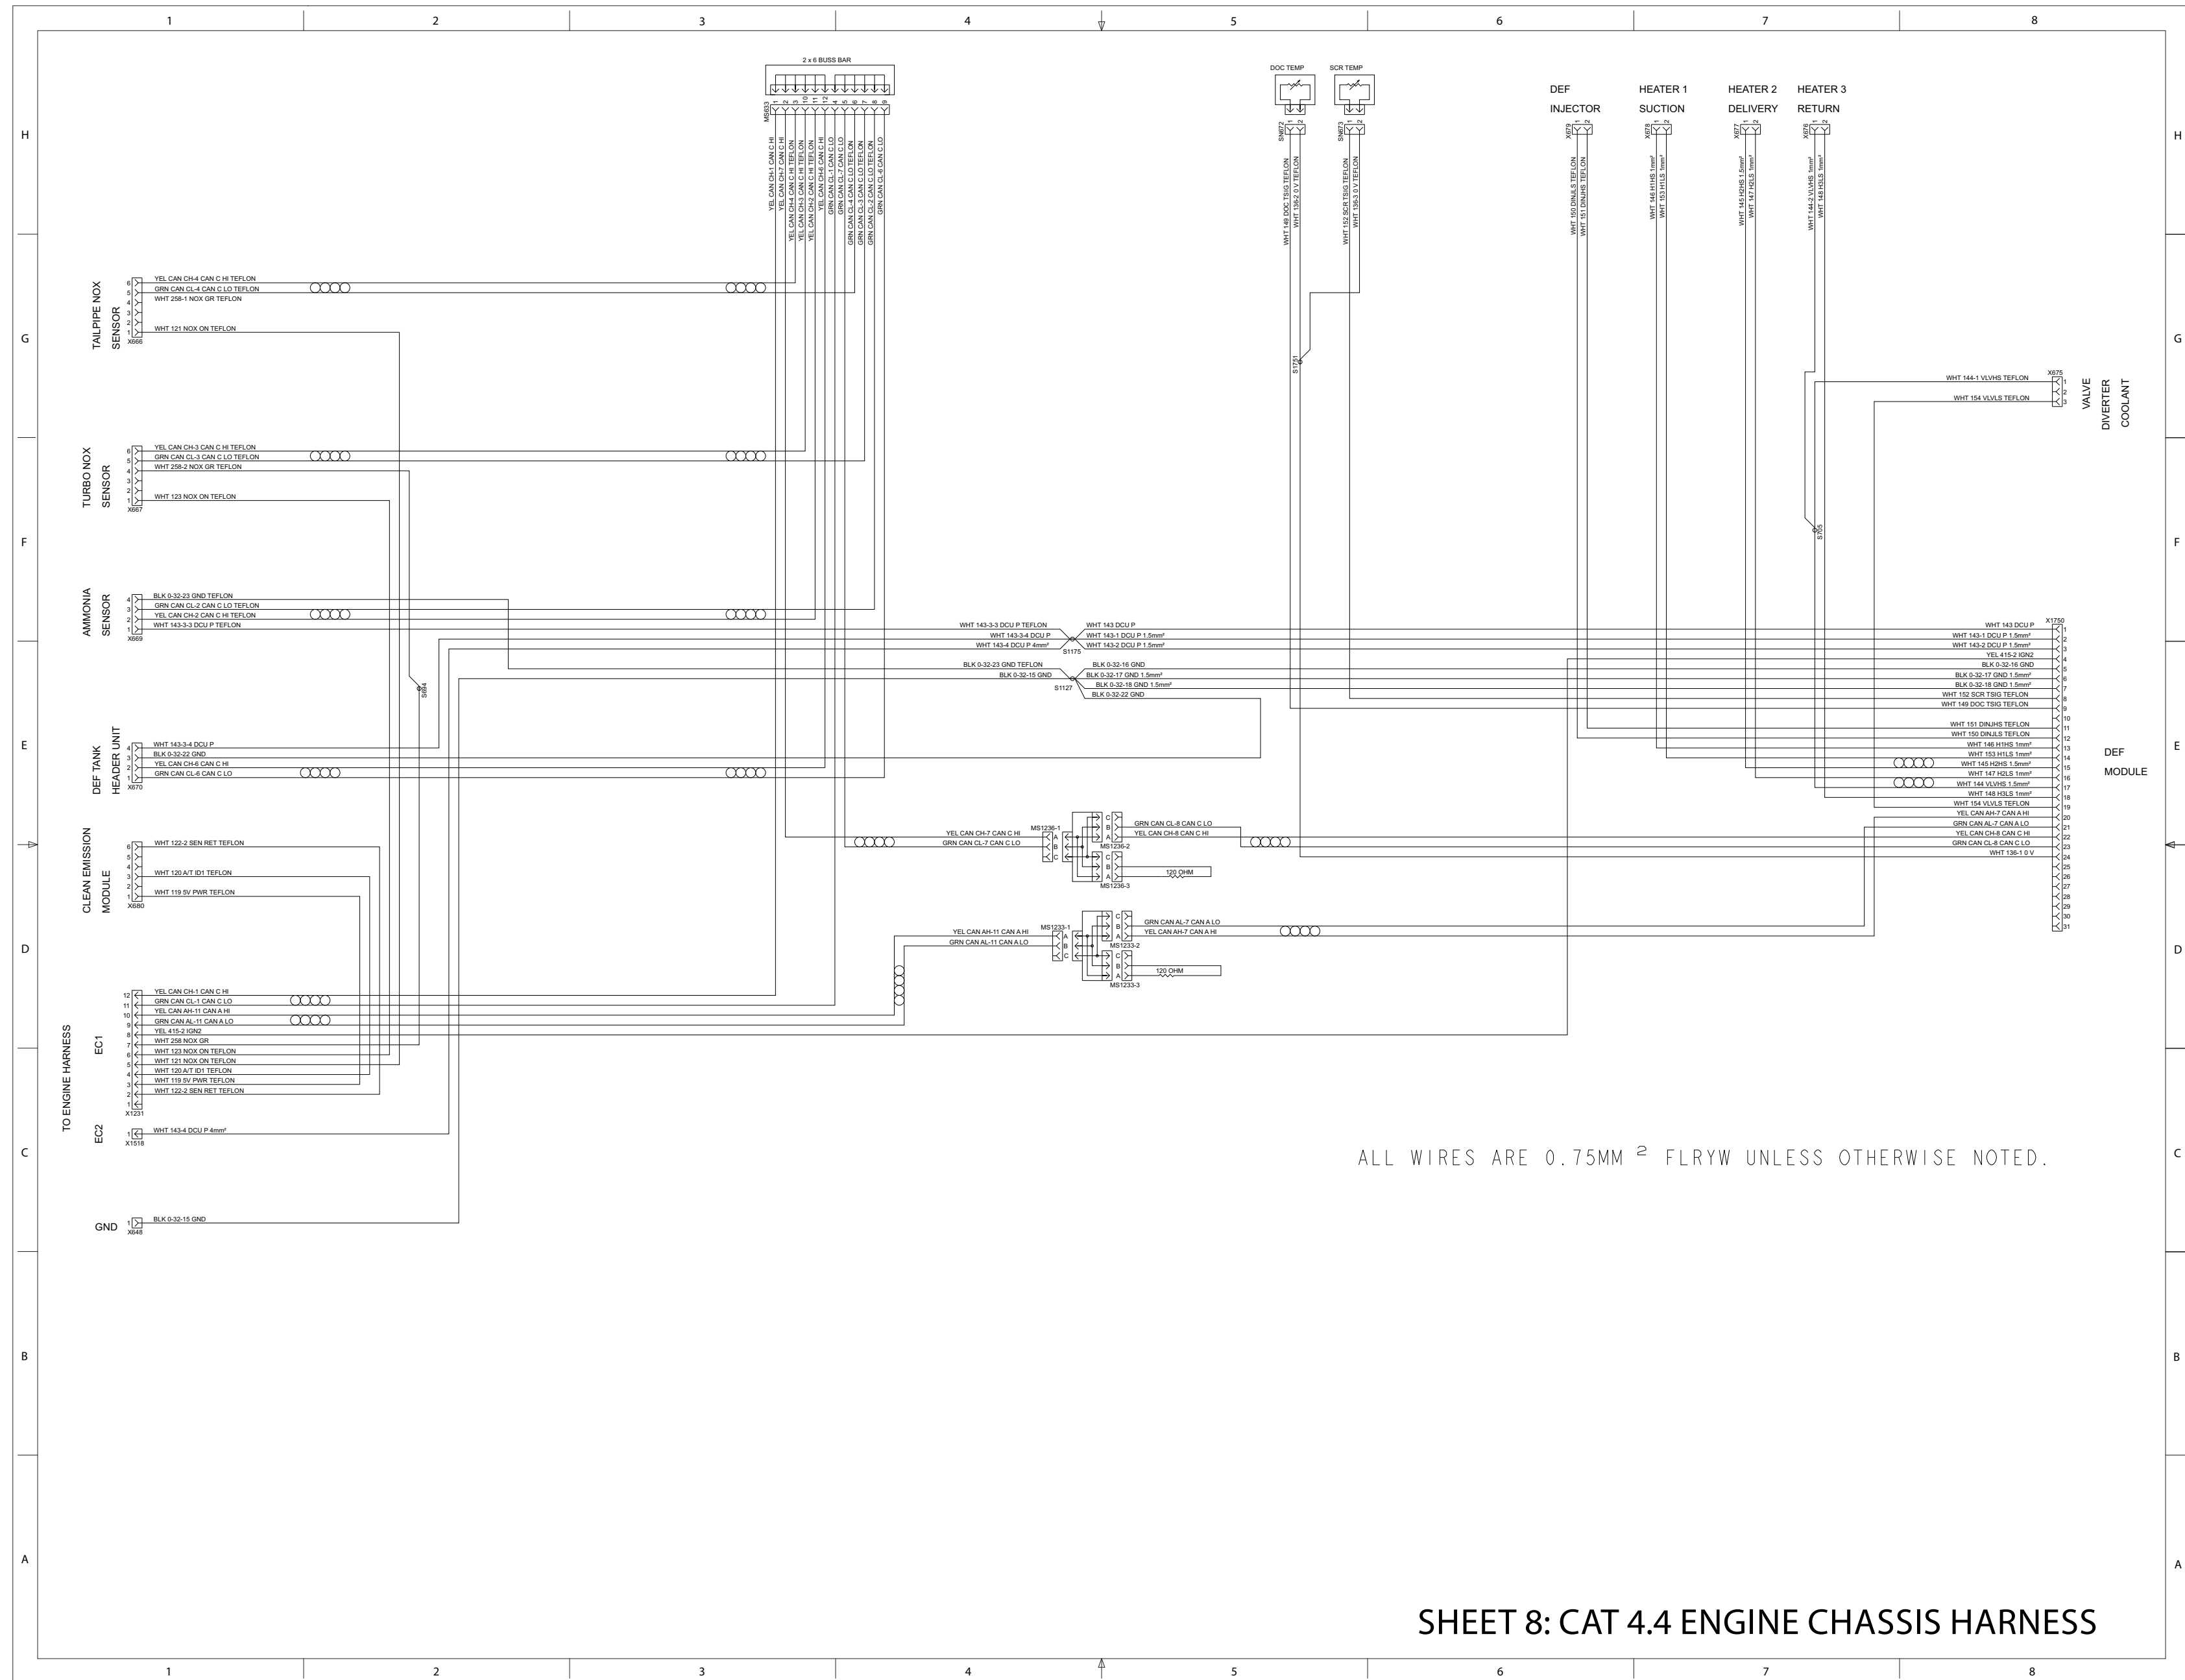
1 2 3 4 5 6 7 8

H G F E D C B A

2 x 6 BUSS BAR

MS633

YEL CAN CH-1 CAN C HI
YEL CAN CH-7 CAN C HI
YEL CAN CH-4 CAN C HI TEFLON
YEL CAN CH-3 CAN C HI TEFLON
YEL CAN CH-2 CAN C HI TEFLON
YEL CAN CH-6 CAN C HI
GRN CAN CL-1 CAN C LO
GRN CAN CL-7 CAN C LO
GRN CAN CL-4 CAN C LO TEFLON
GRN CAN CL-3 CAN C LO TEFLON
GRN CAN CL-2 CAN C LO TEFLON
GRN CAN CL-6 CAN C LO

DOC TEMP
SCR TEMP
SN672
SN673
WHT 149 DOC TSIG TEFLON
WHT 136-2 0 V TEFLON
WHT 152 SCR TSIG TEFLON
WHT 136-3 0 V TEFLON

DEF INJECTOR
HEATER 1 SUCTION
HEATER 2 DELIVERY
HEATER 3 RETURN

X679
X678
X677
X676
WHT 150 DINJLS TEFLON
WHT 151 DINJHS TEFLON
WHT 146 H1HS 1mm²
WHT 153 H1LS 1mm²
WHT 145 H2HS 1.5mm²
WHT 147 H2LS 1mm²
WHT 144-2 VLVHS 1mm²
WHT 148 H3LS 1mm²

TAILPIPE NOX SENSOR
X666
YEL CAN CH-4 CAN C HI TEFLON
GRN CAN CL-4 CAN C LO TEFLON
WHT 258-1 NOX GR TEFLON
WHT 121 NOX ON TEFLON

S1751

X675
WHT 144-1 VLVHS TEFLON
WHT 154 VLVLS TEFLON
VALVE DIVERTER COOLANT

TURBO NOX SENSOR
X667
YEL CAN CH-3 CAN C HI TEFLON
GRN CAN CL-3 CAN C LO TEFLON
WHT 258-2 NOX GR TEFLON
WHT 123 NOX ON TEFLON

S1765

AMMONIA SENSOR
X669
BLK 0-32-23 GND TEFLON
GRN CAN CL-2 CAN C LO TEFLON
YEL CAN CH-2 CAN C HI TEFLON
WHT 143-3-3 DCU P TEFLON

WHT 143-3-3 DCU P TEFLON
WHT 143-3-4 DCU P
WHT 143-4 DCU P 4mm²
S1175
WHT 143 DCU P
WHT 143-1 DCU P 1.5mm²
WHT 143-2 DCU P 1.5mm²
BLK 0-32-23 GND TEFLON
BLK 0-32-15 GND
S1127
BLK 0-32-16 GND
BLK 0-32-17 GND 1.5mm²
BLK 0-32-18 GND 1.5mm²
BLK 0-32-22 GND
S694

X1750
WHT 143 DCU P
WHT 143-1 DCU P 1.5mm²
WHT 143-2 DCU P 1.5mm²
YEL 415-2 IGN2
BLK 0-32-16 GND
BLK 0-32-17 GND 1.5mm²
BLK 0-32-18 GND 1.5mm²
WHT 152 SCR TSIG TEFLON
WHT 149 DOC TSIG TEFLON
WHT 151 DINJHS TEFLON
WHT 150 DINJLS TEFLON
WHT 146 H1HS 1mm²
WHT 153 H1LS 1mm²
WHT 145 H2HS 1.5mm²
WHT 147 H2LS 1mm²
WHT 144 VLVHS 1.5mm²
WHT 148 H3LS 1mm²
WHT 154 VLVLS TEFLON
YEL CAN AH-7 CAN A HI
GRN CAN AL-7 CAN A LO
YEL CAN CH-8 CAN C HI
GRN CAN CL-8 CAN C LO
WHT 136-1 0 V
DEF MODULE

DEF TANK HEADER UNIT
X670
WHT 143-3-4 DCU P
BLK 0-32-22 GND
YEL CAN CH-6 CAN C HI
GRN CAN CL-6 CAN C LO

CLEAN EMISSION MODULE
X680
WHT 122-2 SEN RET TEFLON
WHT 120 A/T ID1 TEFLON
WHT 119 5V PWR TEFLON

YEL CAN CH-7 CAN C HI
GRN CAN CL-7 CAN C LO
MS1236-1
MS1236-2
MS1236-3
GRN CAN CL-8 CAN C LO
YEL CAN CH-8 CAN C HI
120 OHM

YEL CAN AH-11 CAN A HI
GRN CAN AL-11 CAN A LO
MS1233-1
MS1233-2
MS1233-3
GRN CAN AL-7 CAN A LO
YEL CAN AH-7 CAN A HI
120 OHM

TO ENGINE HARNESS
EC1
X1231
YEL CAN CH-1 CAN C HI
GRN CAN CL-1 CAN C LO
YEL CAN AH-11 CAN A HI
GRN CAN AL-11 CAN A LO
YEL 415-2 IGN2
WHT 258 NOX GR
WHT 123 NOX ON TEFLON
WHT 121 NOX ON TEFLON
WHT 120 A/T ID1 TEFLON
WHT 119 5V PWR TEFLON
WHT 122-2 SEN RET TEFLON

EC2
X1518
WHT 143-4 DCU P 4mm²

GND
X648
BLK 0-32-15 GND

ALL WIRES ARE 0.75MM $^2$ FLRYW UNLESS OTHERWISE NOTED.

SHEET 8: CAT 4.4 ENGINE CHASSIS HARNESS